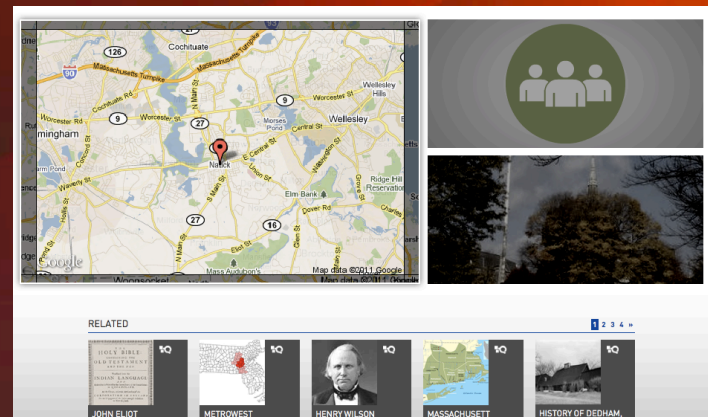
126
Cochituate
90
Massachusetts Turnpike
Wellesley
Wellesley Hills
Worcester St
9
Cochituate Rd
Worcester St
9
Worcester St
Morses Pond
Central St
Wellesley
mingham
27
Central St
Natick
E Central St
Union St
Washington St
Elm Bank
Ridge Hill Reservation
Waverly St
Eliot St
Dover Rd
27
16
Mass Audubon's
Google
Map data ©2011 Google
Woonsocket
Map data ©2011 Google

RELATED
1 2 3 4 »
THE HOLY BIBLE
JOHN ELIOT
METROWEST
HENRY WILSON
MASSACHUSETT
HISTORY OF DEDHAM,